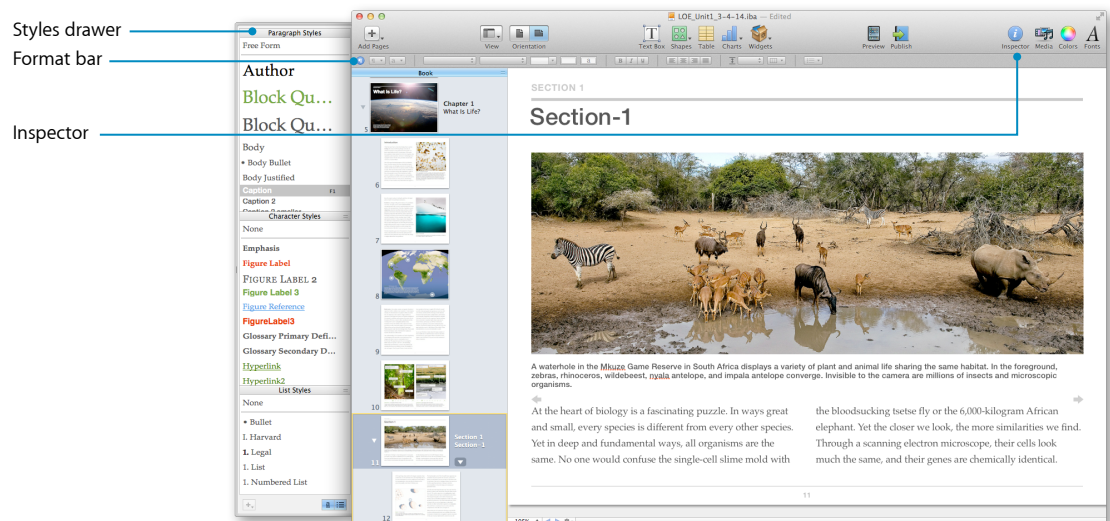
Styles drawer
Format bar
Inspector

Paragraph Styles
Free Form
Author
Block Qu...
Block Qu...
Body
• Body Bullet
Body Justified
Caption F1
Caption 2
Character Styles
None
Emphasis
Figure Label
FIGURE LABEL 2
Figure Label 3
Figure Reference
FigureLabel3
Glossary Primary Defi...
Glossary Secondary D...
Hyperlink
Hyperlink2
List Styles
None
• Bullet
I. Harvard
1. Legal
I. List
I. Numbered List

LOE_Unit1_3-4-14.iba — Edited
Add Pages
View
Orientation
Text Box
Shapes
Table
Charts
Widgets
Preview
Publish
Inspector
Media
Colors
Fonts

Book
Chapter 1
What Is Life?
5
6
7
8
9
10
Section 1
Section-1
11
12

SECTION 1
Section-1

A waterhole in the Mkuze Game Reserve in South Africa displays a variety of plant and animal life sharing the same habitat. In the foreground, zebras, rhinoceros, wildebeest, nyala antelope, and impala antelope converge. Invisible to the camera are millions of insects and microscopic organisms.

At the heart of biology is a fascinating puzzle. In ways great and small, every species is different from every other species. Yet in deep and fundamental ways, all organisms are the same. No one would confuse the single-cell slime mold with the bloodsucking tsetse fly or the 6,000-kilogram African elephant. Yet the closer we look, the more similarities we find. Through a scanning electron microscope, their cells look much the same, and their genes are chemically identical.

11